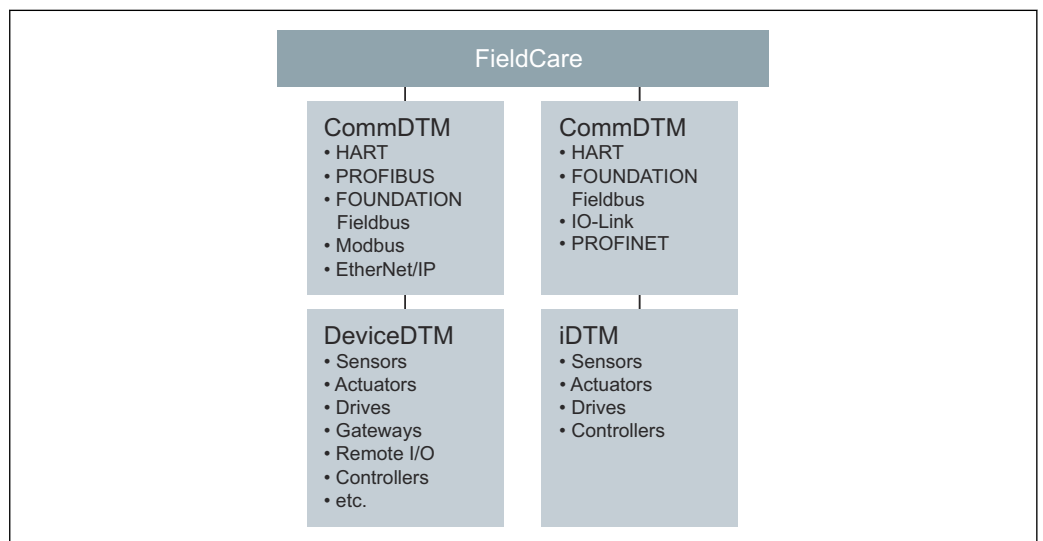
FieldCare

CommDTM
• HART
• PROFIBUS
• FOUNDATION Fieldbus
• Modbus
• EtherNet/IP

CommDTM
• HART
• FOUNDATION Fieldbus
• IO-Link
• PROFINET

DeviceDTM
• Sensors
• Actuators
• Drives
• Gateways
• Remote I/O
• Controllers
• etc.

iDTM
• Sensors
• Actuators
• Drives
• Controllers